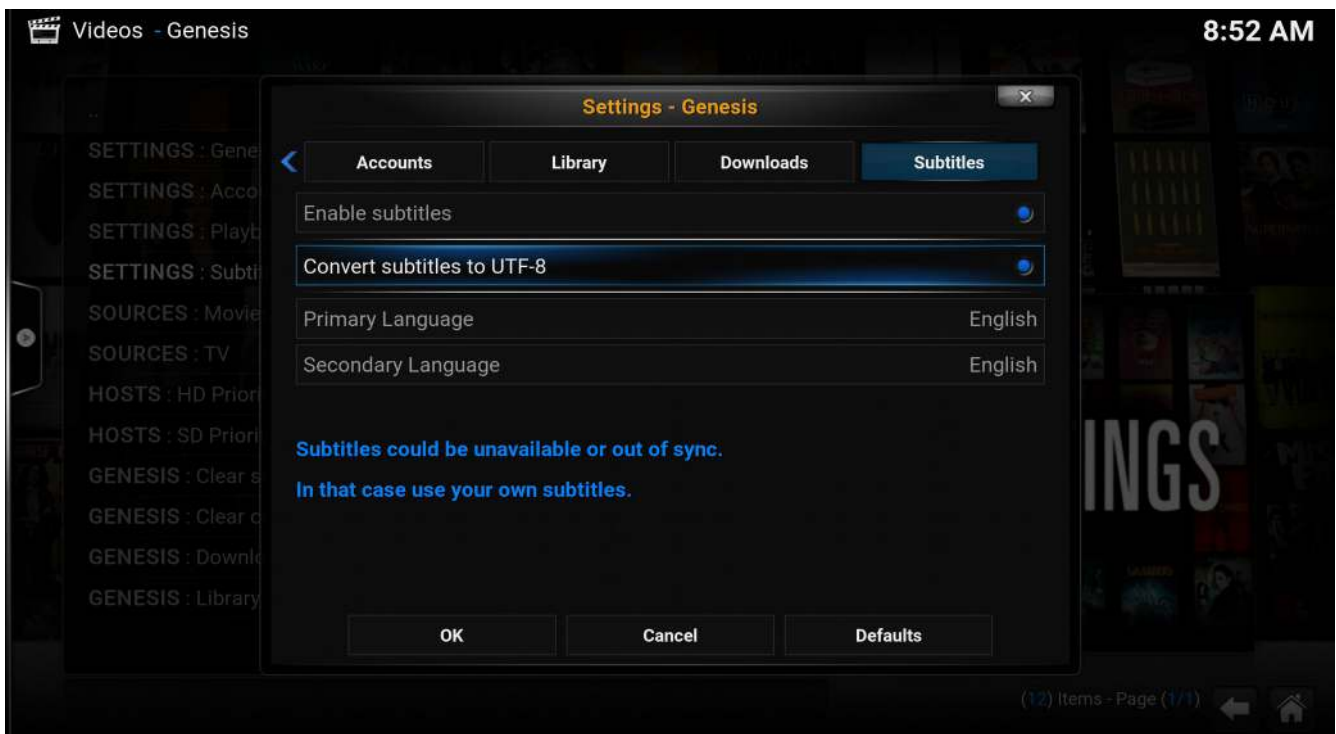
Videos - Genesis

8:52 AM

..

SETTINGS : Gene
SETTINGS : Acco
SETTINGS : Playb
SETTINGS : Subti
SOURCES : Movie
SOURCES : TV
HOSTS : HD Prior
HOSTS : SD Priori
GENESIS : Clear s
GENESIS : Clear c
GENESIS : Downl
GENESIS : Library

Settings - Genesis

x

Accounts
Library
Downloads
Subtitles

Enable subtitles

Convert subtitles to UTF-8

Primary Language English

Secondary Language English

Subtitles could be unavailable or out of sync.

In that case use your own subtitles.

OK
Cancel
Defaults

INGS

(12) Items - Page (1/1)